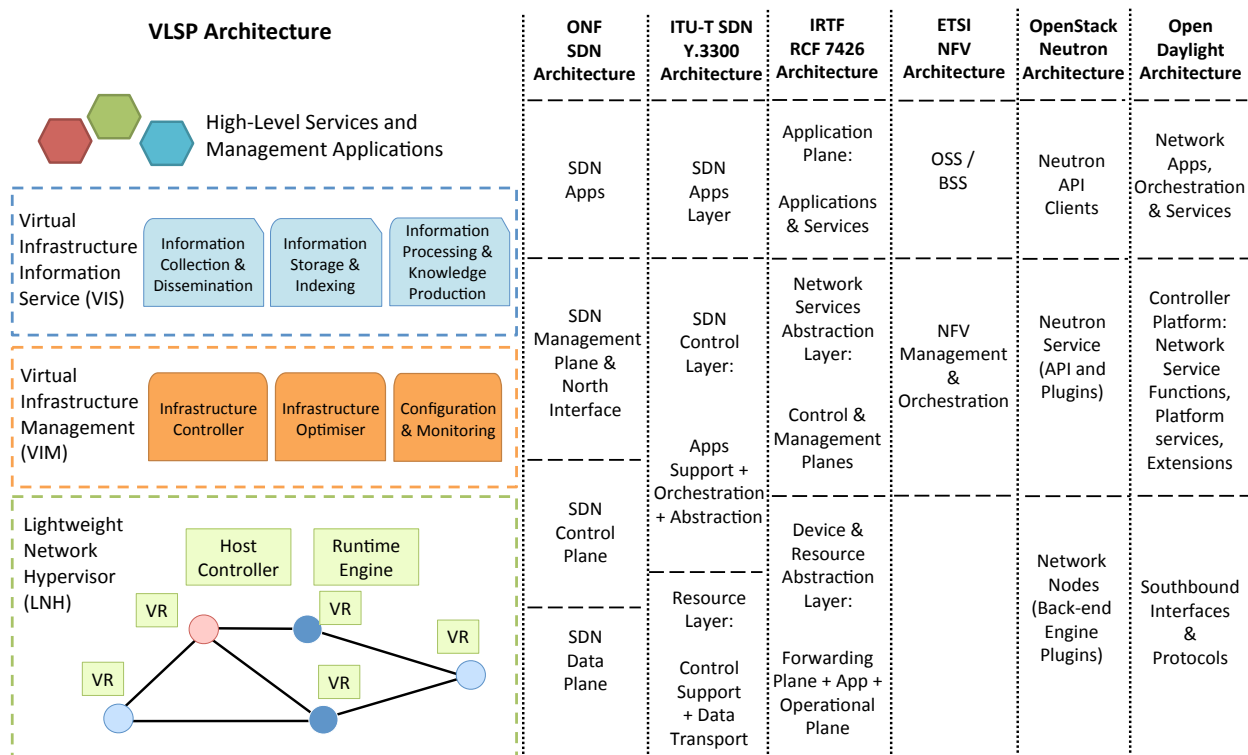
VLSP Architecture

High-Level Services and Management Applications

Virtual Infrastructure Information Service (VIS)

Information Collection & Dissemination

Information Storage & Indexing

Information Processing & Knowledge Production

Virtual Infrastructure Management (VIM)

Infrastructure Controller

Infrastructure Optimiser

Configuration & Monitoring

Lightweight Network Hypervisor (LNH)

Host Controller

Runtime Engine

VR

VR

VR

VR

VR

| ONF SDN Architecture | ITU-T SDN Y.3300 Architecture | IRTF RCF 7426 Architecture | ETSI NFV Architecture | OpenStack Neutron Architecture | Open Daylight Architecture |
|---|---|---|---|---|---|
| SDN Apps | SDN Apps Layer | Application Plane: Applications & Services | OSS / BSS | Neutron API Clients | Network Apps, Orchestration & Services |
| SDN Management Plane & North Interface | SDN Control Layer: Apps Support + Orchestration + Abstraction | Network Services Abstraction Layer: Control & Management Planes | NFV Management & Orchestration | Neutron Service (API and Plugins) | Controller Platform: Network Service Functions, Platform services, Extensions |
| SDN Control Plane | | Device & Resource Abstraction Layer: | | Network Nodes (Back-end Engine Plugins) | Southbound Interfaces & Protocols |
| SDN Data Plane | Resource Layer: Control Support + Data Transport | Forwarding Plane + App + Operational Plane | | | |